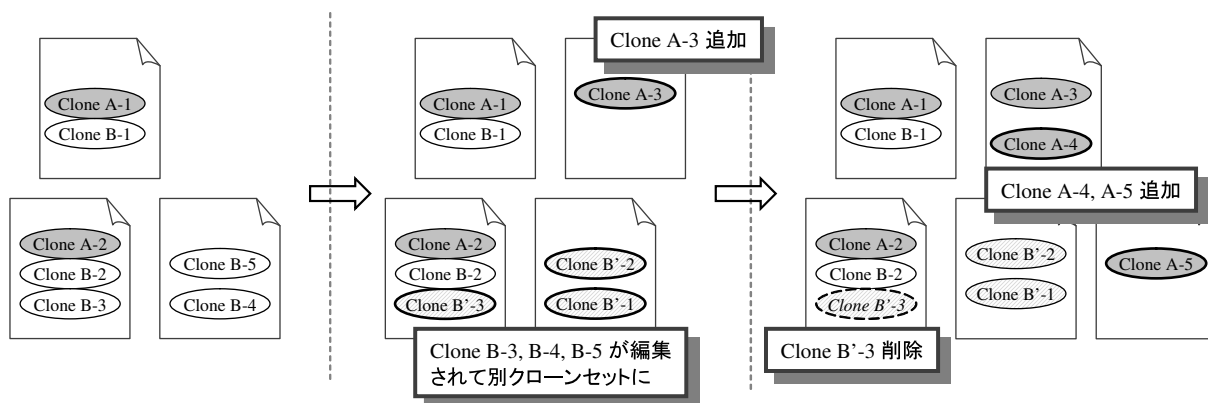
Clone A-1
Clone B-1

Clone A-2
Clone B-2
Clone B-3

Clone B-5
Clone B-4

Clone A-3 追加

Clone A-1
Clone B-1

Clone A-3

Clone A-2
Clone B-2
Clone B'-3

Clone B'-2
Clone B'-1

Clone B-3, B-4, B-5 が編集されて別クローンセットに

Clone A-1
Clone B-1

Clone A-3
Clone A-4

Clone A-4, A-5 追加

Clone A-2
Clone B-2
Clone B'-3

Clone B'-2
Clone B'-1

Clone A-5

Clone B'-3 削除